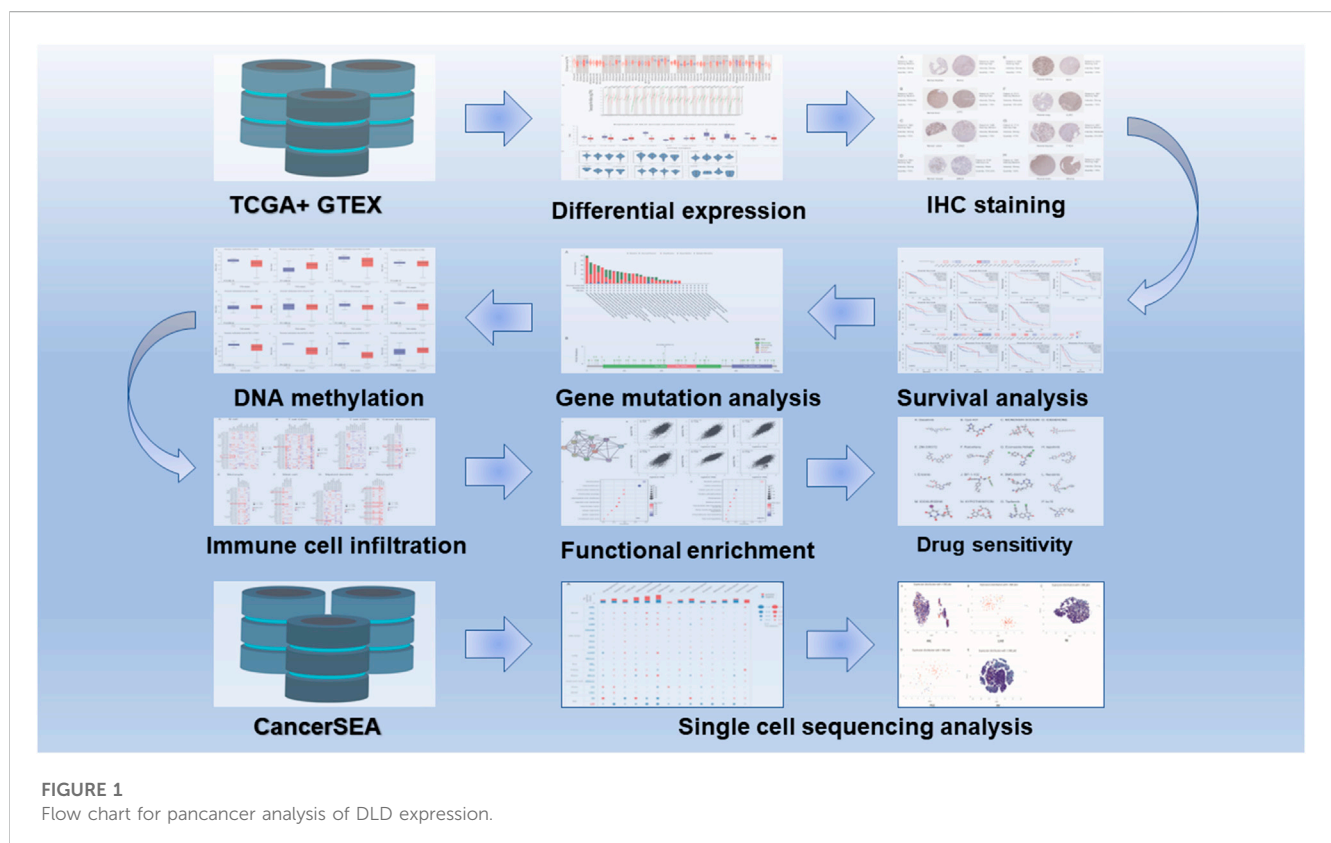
TCGA+ GTEX

Differential expression

IHC staining

DNA methylation

Gene mutation analysis

Survival analysis

Immune cell infiltration

Functional enrichment

Drug sensitivity

CancerSEA

Single cell sequencing analysis

FIGURE 1
Flow chart for pancancer analysis of DLD expression.